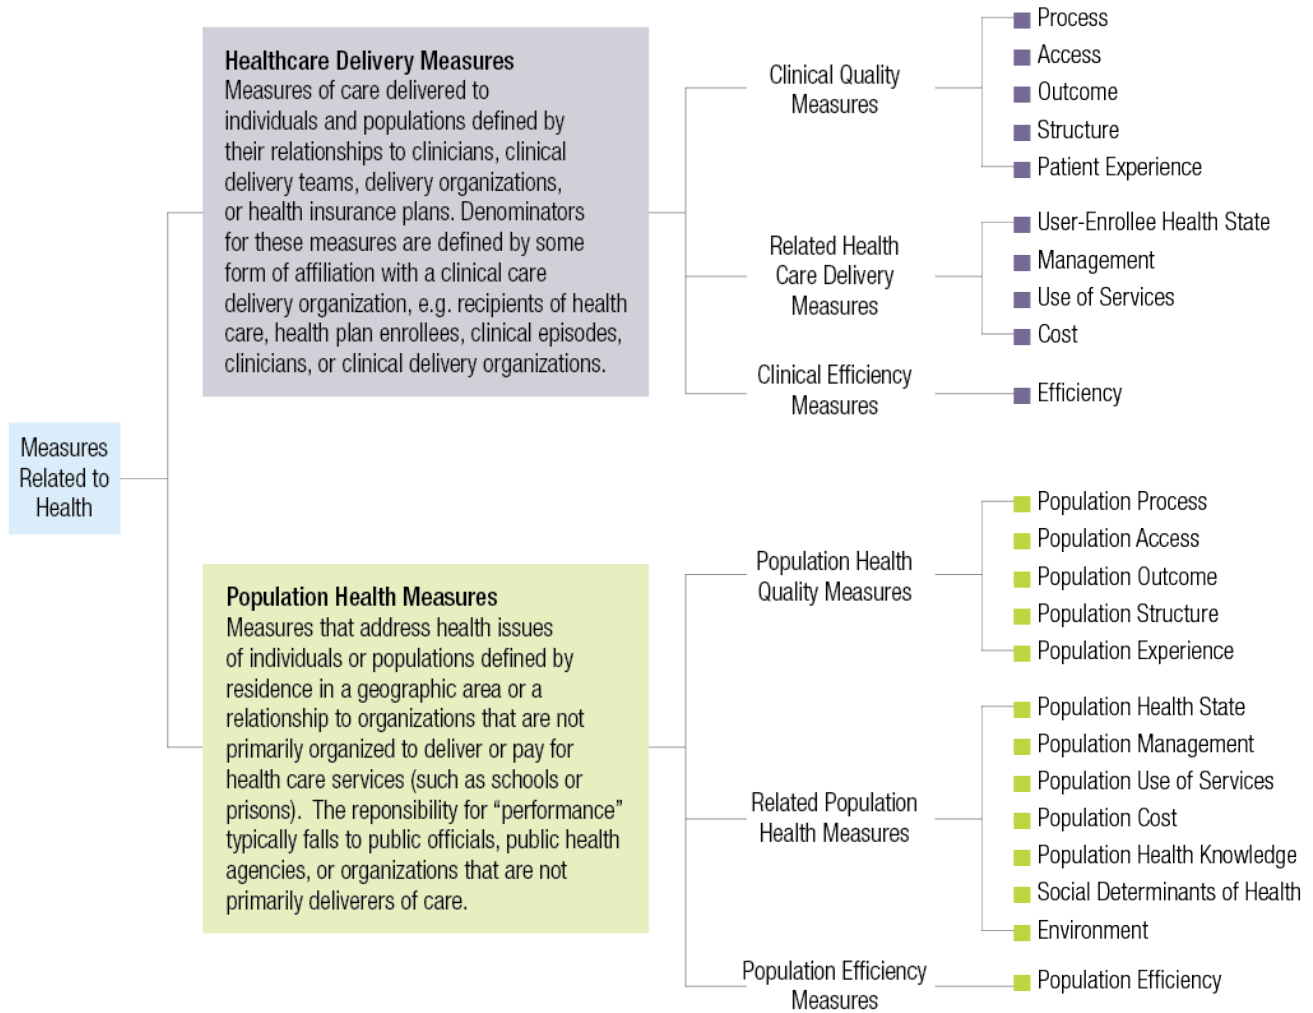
Measures Related to Health

Healthcare Delivery Measures
Measures of care delivered to individuals and populations defined by their relationships to clinicians, clinical delivery teams, delivery organizations, or health insurance plans. Denominators for these measures are defined by some form of affiliation with a clinical care delivery organization, e.g. recipients of health care, health plan enrollees, clinical episodes, clinicians, or clinical delivery organizations.

Clinical Quality Measures
Process
Access
Outcome
Structure
Patient Experience

Related Health Care Delivery Measures
User-Enrollee Health State
Management
Use of Services
Cost

Clinical Efficiency Measures
Efficiency

Population Health Measures
Measures that address health issues of individuals or populations defined by residence in a geographic area or a relationship to organizations that are not primarily organized to deliver or pay for health care services (such as schools or prisons). The reponsibility for "performance" typically falls to public officials, public health agencies, or organizations that are not primarily deliverers of care.

Population Health Quality Measures
Population Process
Population Access
Population Outcome
Population Structure
Population Experience

Related Population Health Measures
Population Health State
Population Management
Population Use of Services
Population Cost
Population Health Knowledge
Social Determinants of Health
Environment

Population Efficiency Measures
Population Efficiency